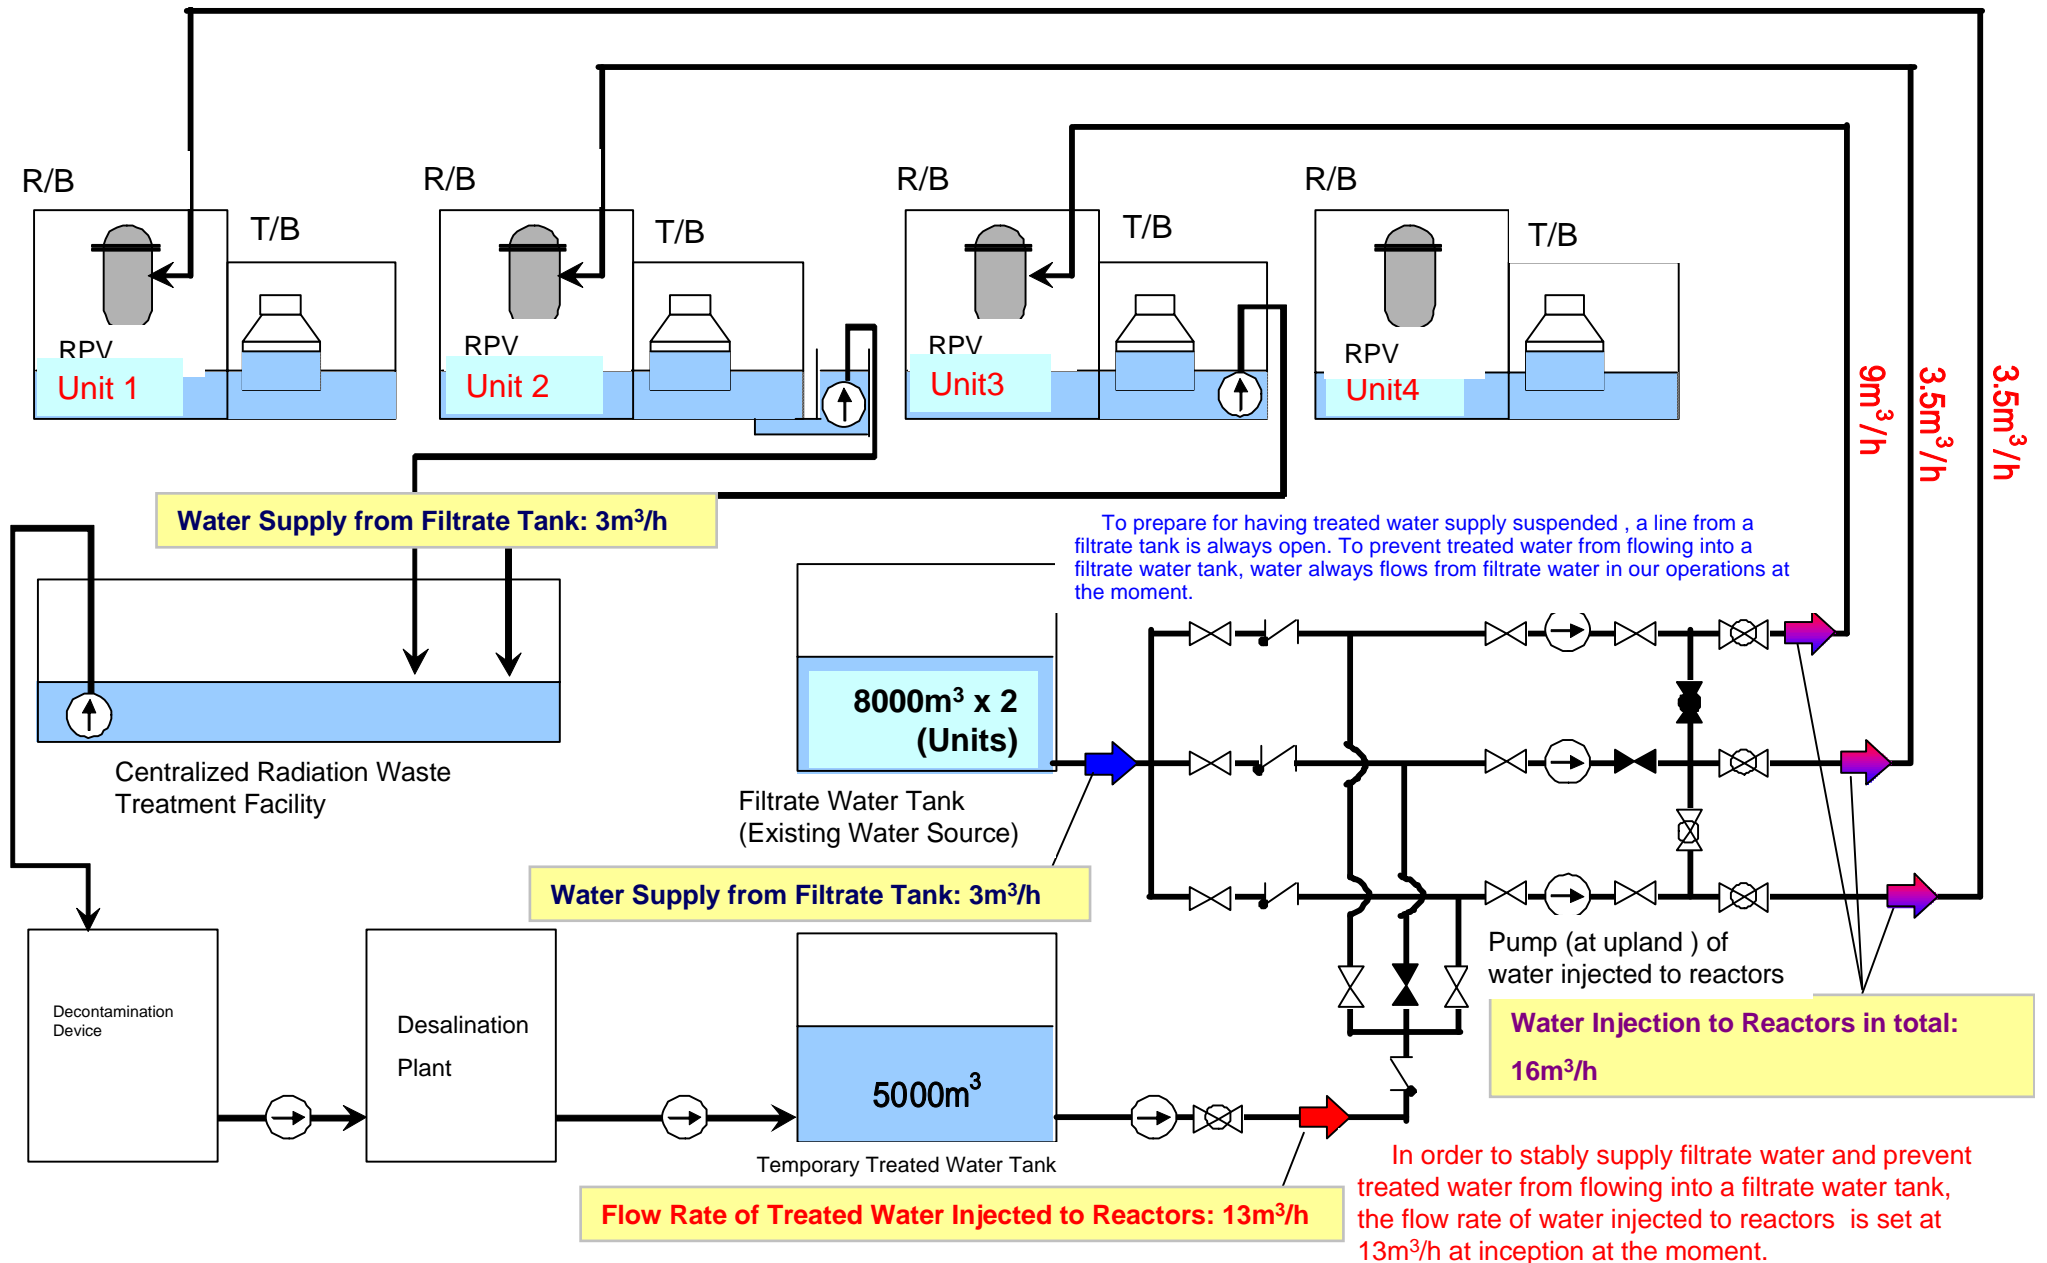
R/B

T/B

RPV

Unit 1

R/B

T/B

RPV

Unit 2

R/B

T/B

RPV

Unit3

R/B

T/B

RPV

Unit4

$9m^3/h$

$3.5m^3/h$

$3.5m^3/h$

Water Supply from Filtrate Tank: $3m^3/h$

To prepare for having treated water supply suspended , a line from a filtrate tank is always open. To prevent treated water from flowing into a filtrate water tank, water always flows from filtrate water in our operations at the moment.

$8000m^3$ x 2 (Units)

Centralized Radiation Waste Treatment Facility

Filtrate Water Tank (Existing Water Source)

Water Supply from Filtrate Tank: $3m^3/h$

Pump (at upland ) of water injected to reactors

Water Injection to Reactors in total: $16m^3/h$

Decontamination Device

Desalination Plant

$5000m^3$

Temporary Treated Water Tank

Flow Rate of Treated Water Injected to Reactors: $13m^3/h$

In order to stably supply filtrate water and prevent treated water from flowing into a filtrate water tank, the flow rate of water injected to reactors is set at $13m^3/h$ at inception at the moment.